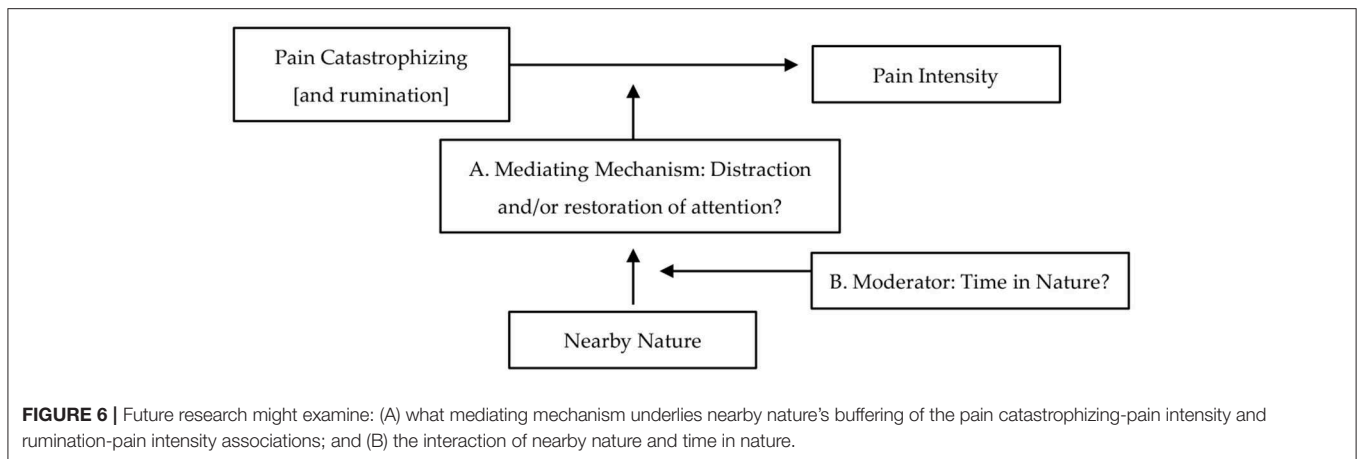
Pain Catastrophizing
[and rumination]

Pain Intensity

A. Mediating Mechanism: Distraction and/or restoration of attention?

B. Moderator: Time in Nature?

Nearby Nature

FIGURE 6 | Future research might examine: (A) what mediating mechanism underlies nearby nature's buffering of the pain catastrophizing-pain intensity and rumination-pain intensity associations; and (B) the interaction of nearby nature and time in nature.